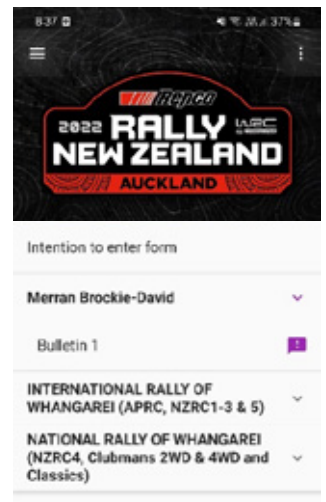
8:37

37%

Repco

2022 RALLY NEW ZEALAND

WRC

AUCKLAND

Intention to enter form

Merran Brockie-David

Bulletin 1

INTERNATIONAL RALLY OF WHANGAREI (APRC, NZRC1-3 & 5)

NATIONAL RALLY OF WHANGAREI (NZRC4, Clubmans 2WD & 4WD and Classics)